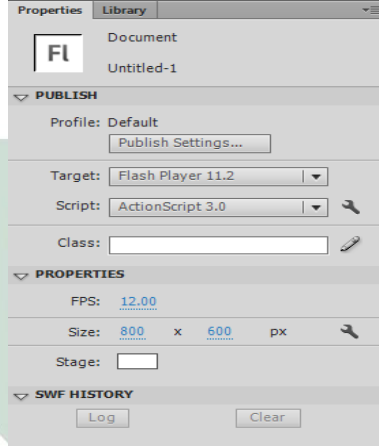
Properties Library

Fl

Document

Untitled-1

PUBLISH

Profile: Default

Publish Settings...

Target: Flash Player 11.2

Script: ActionScript 3.0

Class:

PROPERTIES

FPS: 12.00

Size: 800 x 600 px

Stage:

SWF HISTORY

Log

Clear